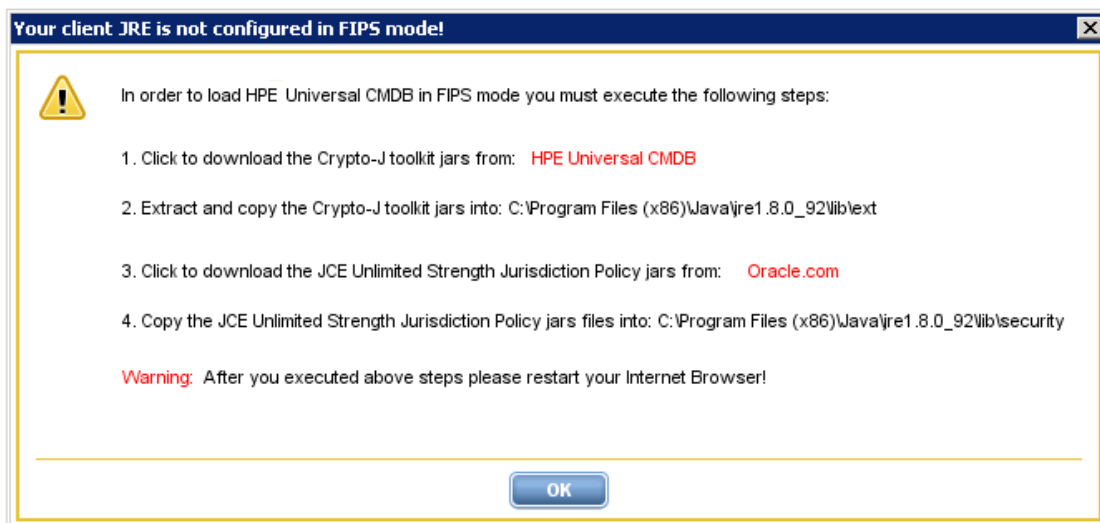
Your client JRE is not configured in FIPS mode!

In order to load HPE Universal CMDB in FIPS mode you must execute the following steps:

1. Click to download the Crypto-J toolkit jars from: HPE Universal CMDB

2. Extract and copy the Crypto-J toolkit jars into: C:\Program Files (x86)\Java\jre1.8.0_92\lib\ext

3. Click to download the JCE Unlimited Strength Jurisdiction Policy jars from: Oracle.com

4. Copy the JCE Unlimited Strength Jurisdiction Policy jars files into: C:\Program Files (x86)\Java\jre1.8.0_92\lib\security

Warning: After you executed above steps please restart your Internet Browser!

OK